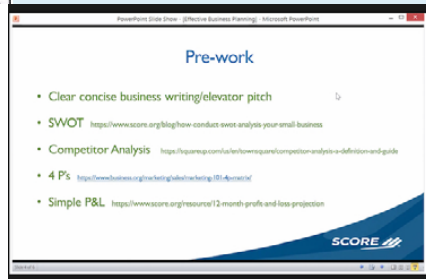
PowerPoint Slide Show - [Effective Business Planning] - Microsoft PowerPoint

Pre-work

• Clear concise business writing/elevator pitch

• SWOT https://www.score.org/blog/how-conduct-swot-analysis-your-small-business

• Competitor Analysis https://squareup.com/us/en/townsquare/competition-analysis-a-definition-and-guide

• 4 P's https://www.business.org/marketing/sales/marketing-101-4ps-matrix/

• Simple P&L https://www.score.org/resource/12-month-profit-and-loss-projection

SCORE

Slide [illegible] of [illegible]